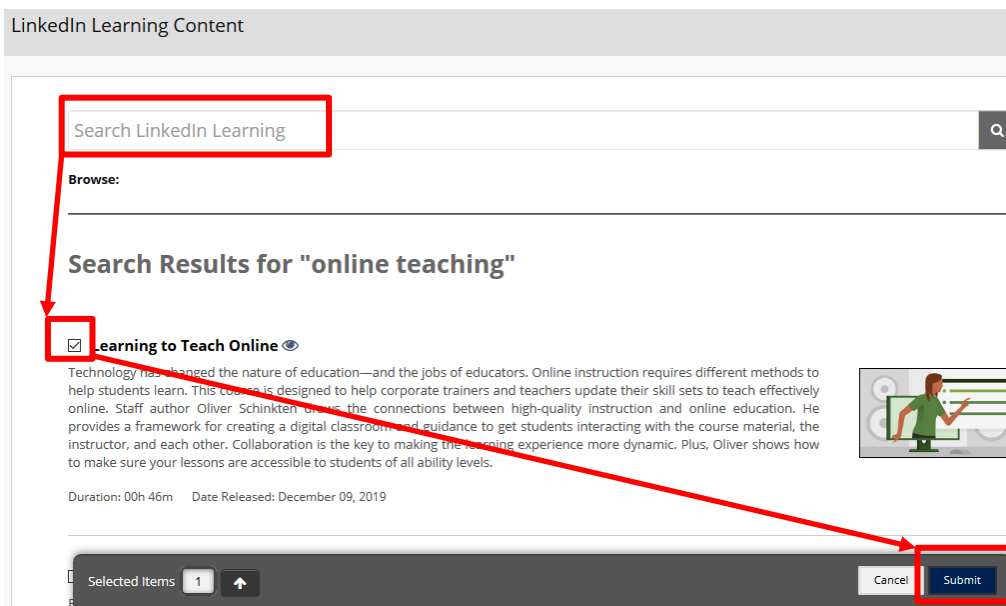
LinkedIn Learning Content

Search LinkedIn Learning

Browse:

Search Results for "online teaching"

Learning to Teach Online

Technology has changed the nature of education—and the jobs of educators. Online instruction requires different methods to help students learn. This course is designed to help corporate trainers and teachers update their skill sets to teach effectively online. Staff author Oliver Schinkten draws the connections between high-quality instruction and online education. He provides a framework for creating a digital classroom and guidance to get students interacting with the course material, the instructor, and each other. Collaboration is the key to making the learning experience more dynamic. Plus, Oliver shows how to make sure your lessons are accessible to students of all ability levels.

Duration: 00h 46m Date Released: December 09, 2019

Selected Items 1

Cancel Submit